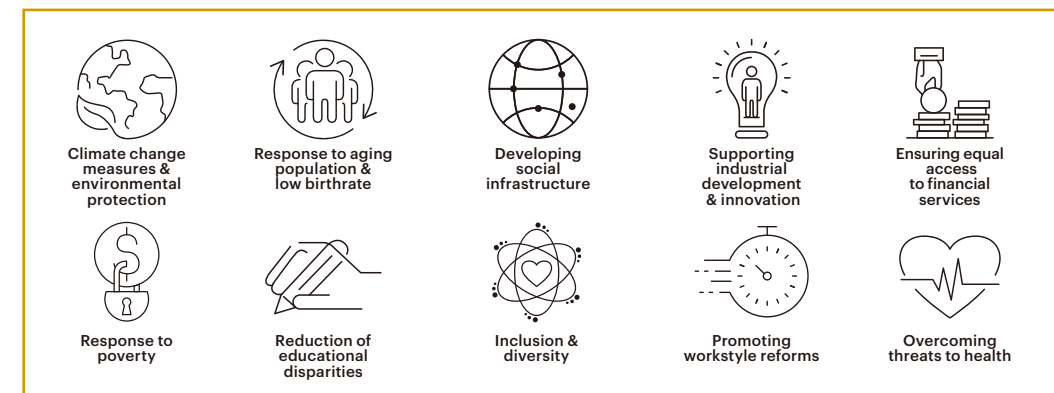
Climate change measures & environmental protection

Response to aging population & low birthrate

Developing social infrastructure

Supporting industrial development & innovation

Ensuring equal access to financial services

Response to poverty

Reduction of educational disparities

Inclusion & diversity

Promoting workstyle reforms

Overcoming threats to health